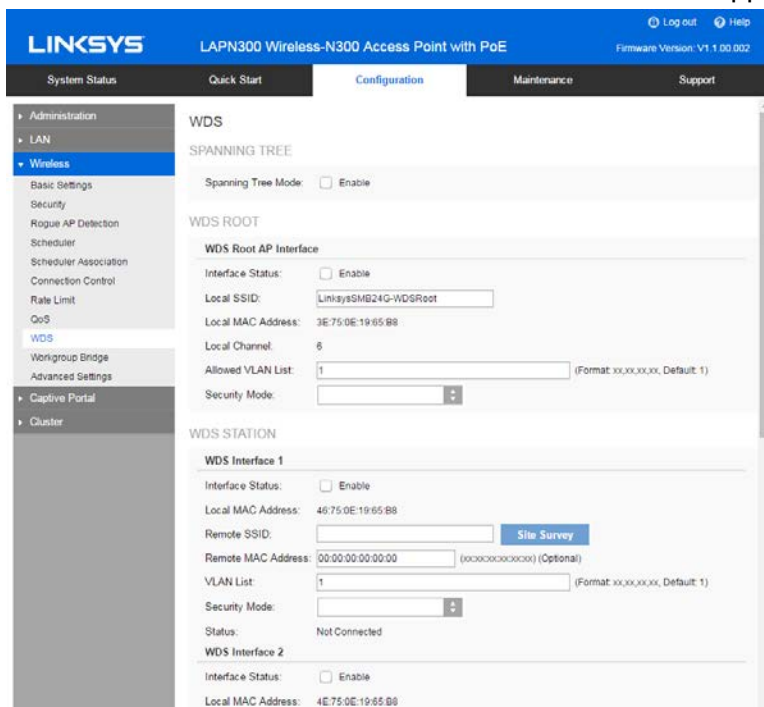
LINKSYS

LAPN300 Wireless-N300 Access Point with PoE

Log out Help

Firmware Version: V1.1.00.002

System Status | Quick Start | Configuration | Maintenance | Support

Administration
LAN
Wireless
Basic Settings
Security
Rogue AP Detection
Scheduler
Scheduler Association
Connection Control
Rate Limit
QoS
WDS
Workgroup Bridge
Advanced Settings
Captive Portal
Cluster

WDS

SPANNING TREE

Spanning Tree Mode: Enable

WDS ROOT

WDS Root AP Interface

Interface Status: Enable

Local SSID: LinksysSMB24G-WDSRoot

Local MAC Address: 3E:75:0E:19:65:B8

Local Channel: 6

Allowed VLAN List: 1 (Format: xx,xx,xx,xx, Default: 1)

Security Mode:

WDS STATION

WDS Interface 1

Interface Status: Enable

Local MAC Address: 46:75:0E:19:65:B8

Remote SSID: Site Survey

Remote MAC Address: 00:00:00:00:00:00 (xxxxxxxxxxxx) (Optional)

VLAN List: 1 (Format: xx,xx,xx,xx, Default: 1)

Security Mode:

Status: Not Connected

WDS Interface 2

Interface Status: Enable

Local MAC Address: 4E:75:0E:19:65:B8